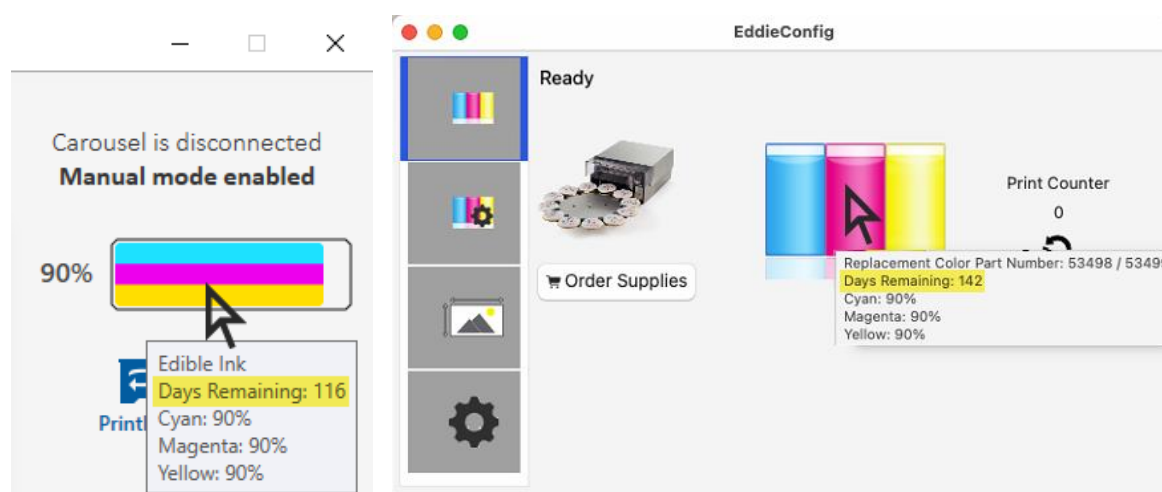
Carousel is disconnected
**Manual mode enabled**

90%

Edible Ink
Days Remaining: 116
Cyan: 90%
Magenta: 90%
Yellow: 90%

PrintH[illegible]

EddieConfig

Ready

Order Supplies

Print Counter
0

Replacement Color Part Number: 53498 / 5349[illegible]
Days Remaining: 142
Cyan: 90%
Magenta: 90%
Yellow: 90%